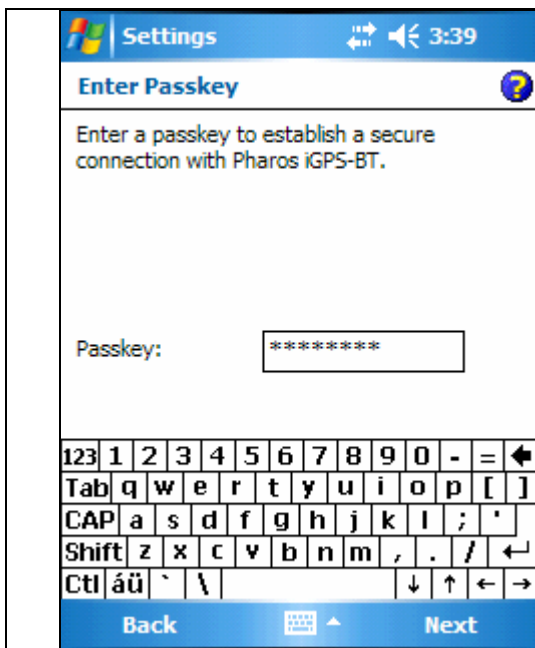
Settings 3:39

Enter Passkey

Enter a passkey to establish a secure connection with Pharos iGPS-BT.

Passkey: ********

123 1 2 3 4 5 6 7 8 9 0 - = ←
Tab q w e r t y u i o p [ ]
CAP a s d f g h j k l ; '
Shift z x c v b n m , . / ↵
Ctl áü ` \ ↓ ↑ ← →

Back Next